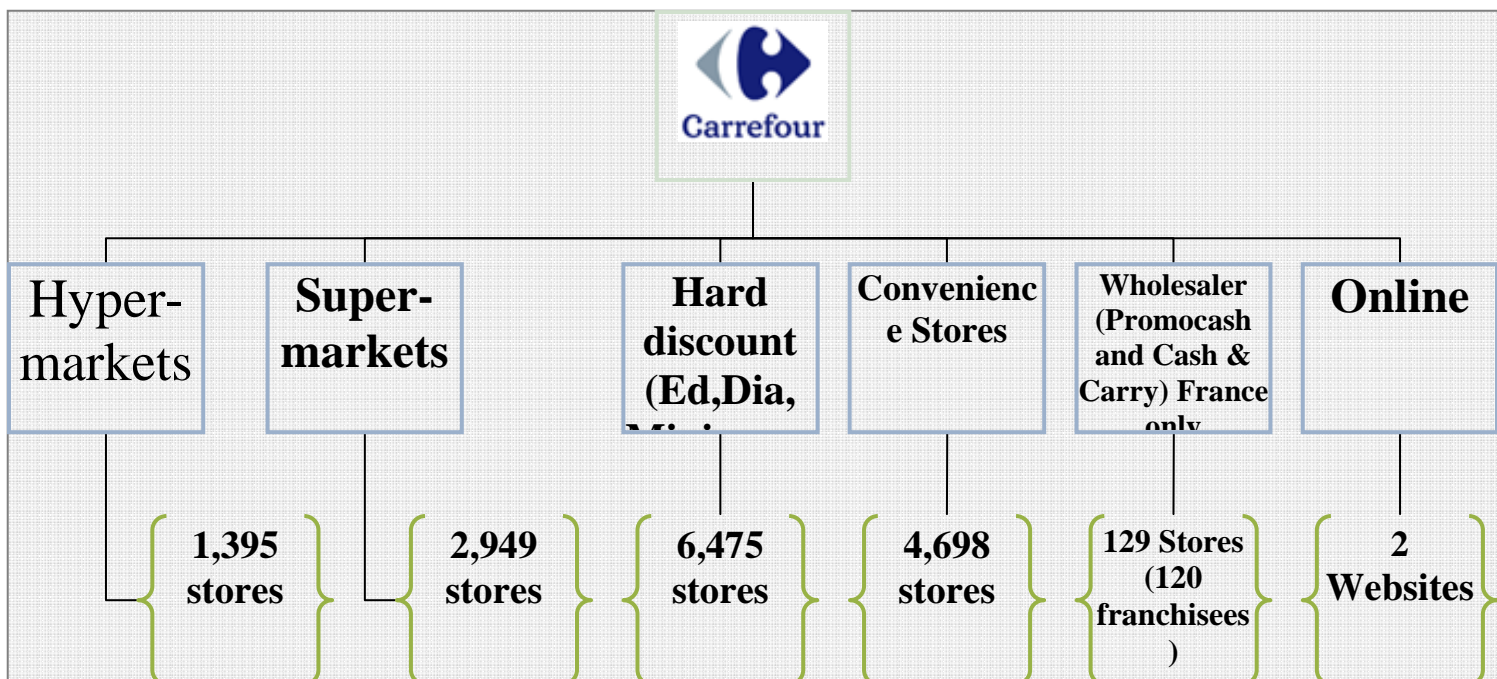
Carrefour

Hyper-markets

Super-markets

Hard discount (Ed,Dia, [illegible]

Convenienc e Stores

Wholesaler (Promocash and Cash & Carry) France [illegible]

Online

1,395 stores

2,949 stores

6,475 stores

4,698 stores

129 Stores (120 franchisees )

2 Websites